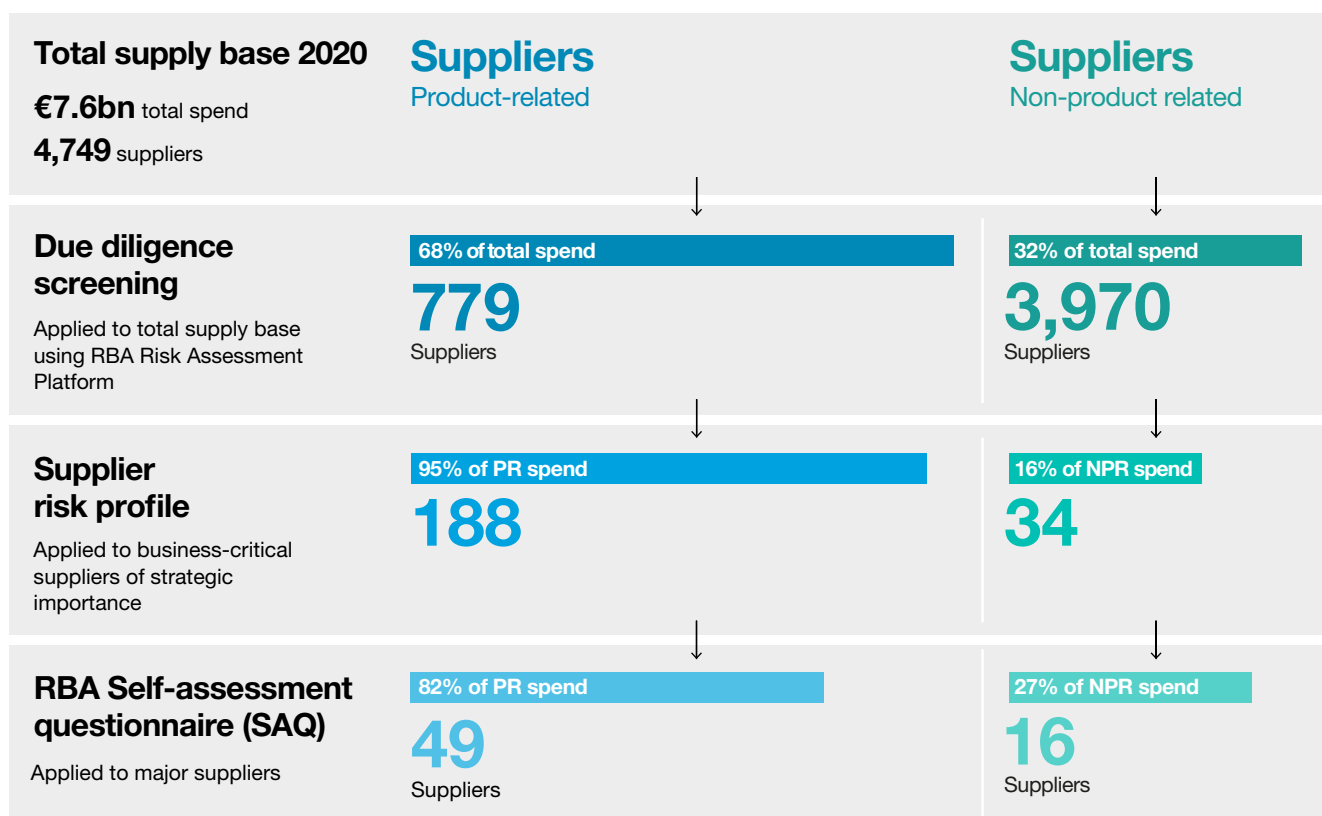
Total supply base 2020

€7.6bn total spend

4,749 suppliers

Suppliers
Product-related

Suppliers
Non-product related

Due diligence screening

Applied to total supply base using RBA Risk Assessment Platform

68% of total spend

779
Suppliers

32% of total spend

3,970
Suppliers

Supplier risk profile

Applied to business-critical suppliers of strategic importance

95% of PR spend

188

16% of NPR spend

34

RBA Self-assessment questionnaire (SAQ)

Applied to major suppliers

82% of PR spend

49
Suppliers

27% of NPR spend

16
Suppliers